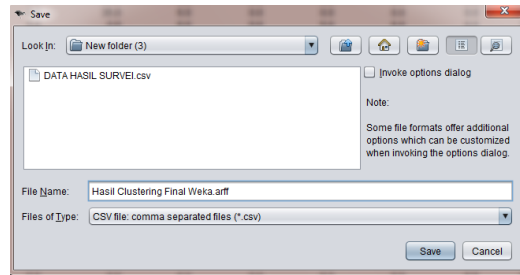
Save

Look In: New folder (3)

DATA HASIL SURVEI.csv

Invoke options dialog

Note:

Some file formats offer additional options which can be customized when invoking the options dialog.

File Name: Hasil Clustering Final Weka.arff

Files of Type: CSV file: comma separated files (*.csv)

Save Cancel